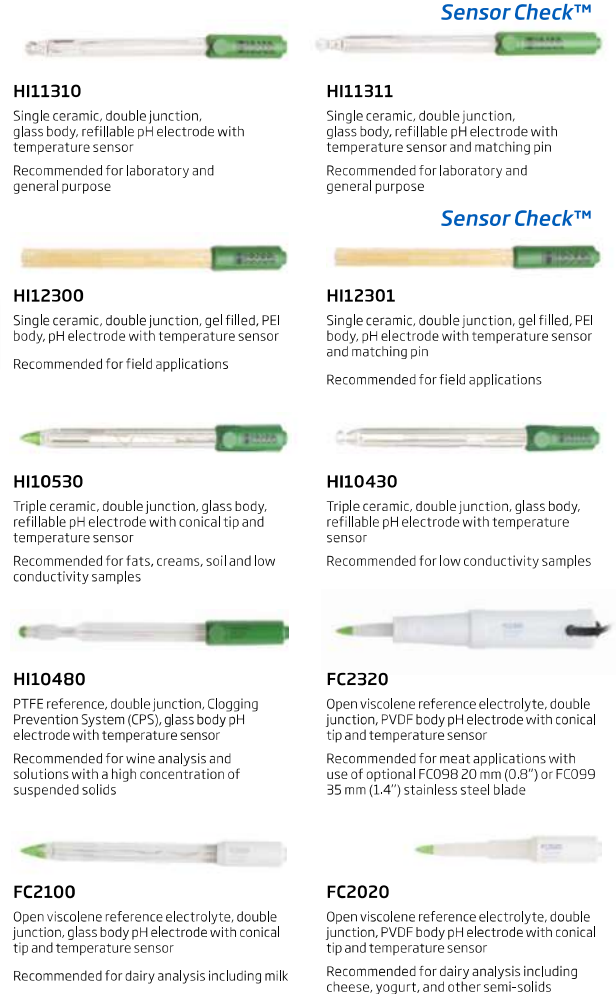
HI11310

Single ceramic, double junction, glass body, refillable pH electrode with temperature sensor

Recommended for laboratory and general purpose

Sensor Check™

HI11311

Single ceramic, double junction, glass body, refillable pH electrode with temperature sensor and matching pin

Recommended for laboratory and general purpose

HI12300

Single ceramic, double junction, gel filled, PEI body, pH electrode with temperature sensor

Recommended for field applications

Sensor Check™

HI12301

Single ceramic, double junction, gel filled, PEI body, pH electrode with temperature sensor and matching pin

Recommended for field applications

HI10530

Triple ceramic, double junction, glass body, refillable pH electrode with conical tip and temperature sensor

Recommended for fats, creams, soil and low conductivity samples

HI10430

Triple ceramic, double junction, glass body, refillable pH electrode with temperature sensor

Recommended for low conductivity samples

HI10480

PTFE reference, double junction, Clogging Prevention System (CPS), glass body pH electrode with temperature sensor

Recommended for wine analysis and solutions with a high concentration of suspended solids

FC2320

Open viscolene reference electrolyte, double junction, PVDF body pH electrode with conical tip and temperature sensor

Recommended for meat applications with use of optional FC098 20 mm (0.8") or FC099 35 mm (1.4") stainless steel blade

FC2100

Open viscolene reference electrolyte, double junction, glass body pH electrode with conical tip and temperature sensor

Recommended for dairy analysis including milk

FC2020

Open viscolene reference electrolyte, double junction, PVDF body pH electrode with conical tip and temperature sensor

Recommended for dairy analysis including cheese, yogurt, and other semi-solids